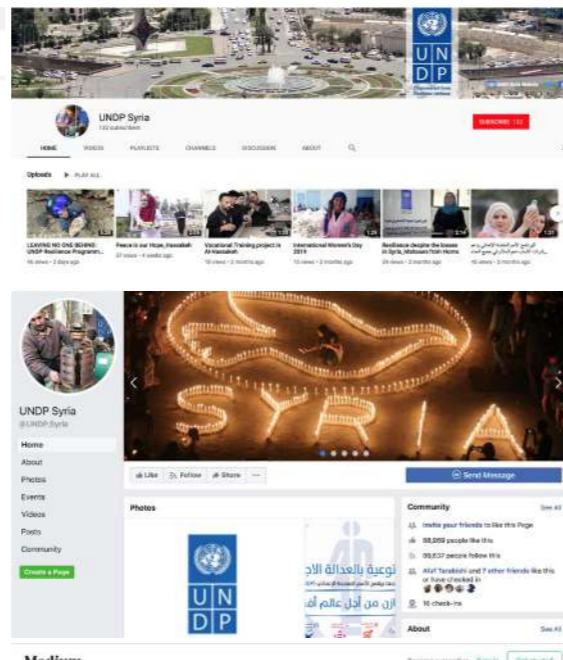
UNDP

UNDP Syria

132 subscribers

SUBSCRIBE 132

HOME VIDEOS PLAYLISTS CHANNELS DISCUSSION ABOUT

Uploads PLAY ALL

LEAVING NO ONE BEHIND: UNDP Resilience Program...

16 views • 2 days ago

Peace is our Hope, Hassakeh

27 views • 4 weeks ago

Vocational Training project in Al Hassakeh

10 views • 2 months ago

International Women's Day 2019

13 views • 2 months ago

Resilience despite the losses in Syria, Mohsen from Homs

24 views • 3 months ago

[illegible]

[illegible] views • 3 months ago

UNDP Syria

@UNDP.Syria

Home

About

Photos

Events

Videos

Posts

Community

Create a Page

SYRIA

Like Follow Share ...

Send Message

Photos

UNDP

توعية بالعدالة الا

ازن من أجل عالم أف

Community See All

Invite your friends to like this Page

58,059 people like this

59,637 people follow this

Afaf Tarabishi and 7 other friends like this or have checked in

16 check-ins

About See All

Medium